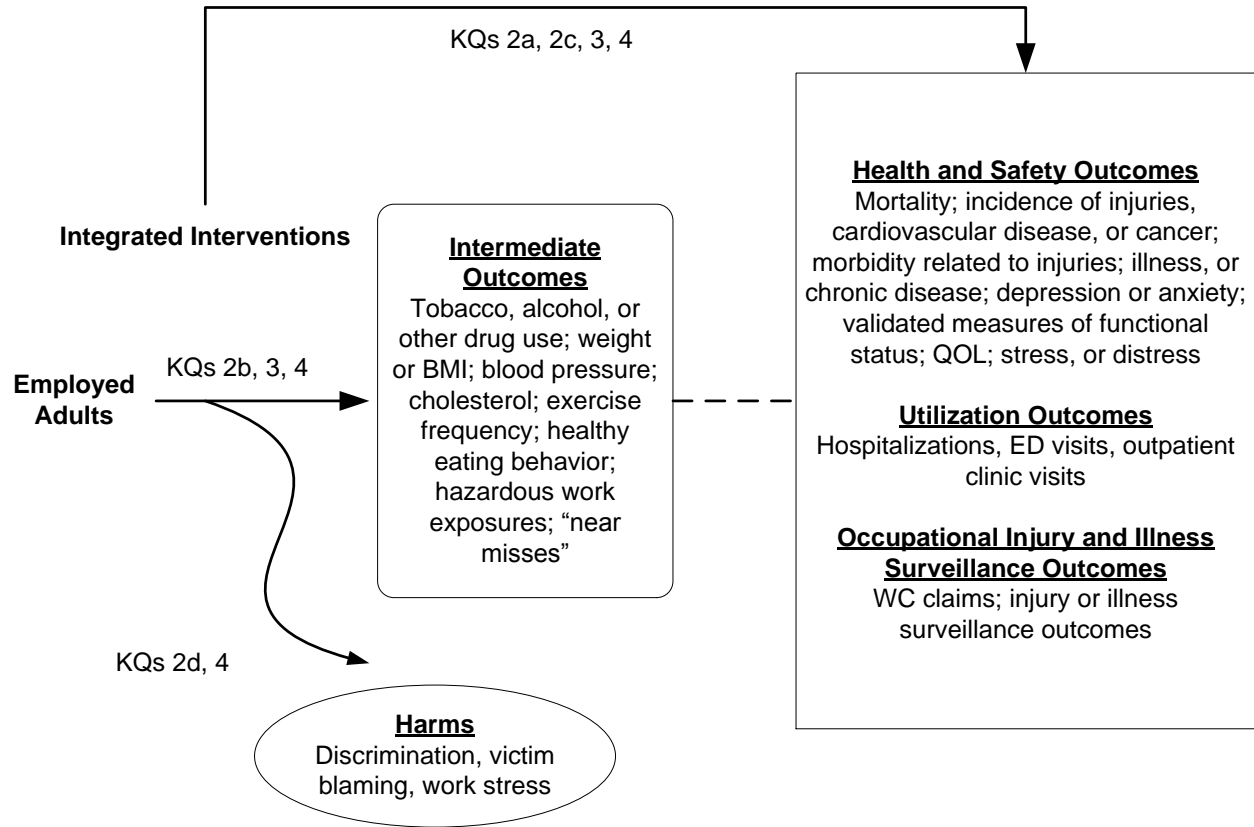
KQs 2a, 2c, 3, 4

Integrated Interventions

Employed Adults

KQs 2b, 3, 4

Intermediate Outcomes
Tobacco, alcohol, or other drug use; weight or BMI; blood pressure; cholesterol; exercise frequency; healthy eating behavior; hazardous work exposures; “near misses”

Health and Safety Outcomes
Mortality; incidence of injuries, cardiovascular disease, or cancer; morbidity related to injuries; illness, or chronic disease; depression or anxiety; validated measures of functional status; QOL; stress, or distress

Utilization Outcomes
Hospitalizations, ED visits, outpatient clinic visits

Occupational Injury and Illness Surveillance Outcomes
WC claims; injury or illness surveillance outcomes

KQs 2d, 4

Harms
Discrimination, victim blaming, work stress